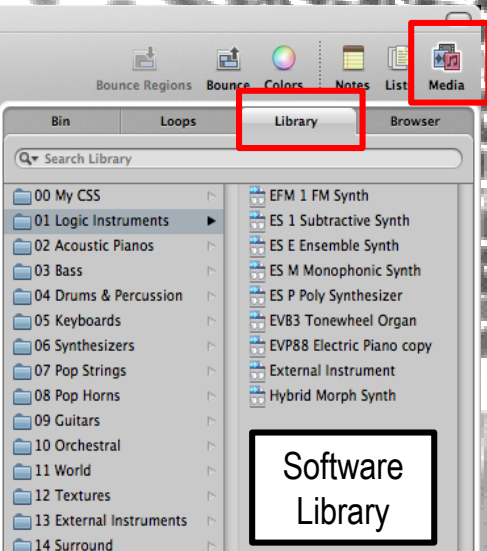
Bounce Regions Bounce Colors Notes List Media

Bin | Loops | Library | Browser

Search Library

00 My CSS
01 Logic Instruments
02 Acoustic Pianos
03 Bass
04 Drums & Percussion
05 Keyboards
06 Synthesizers
07 Pop Strings
08 Pop Horns
09 Guitars
10 Orchestral
11 World
12 Textures
13 External Instruments
14 Surround

EFM 1 FM Synth
ES 1 Subtractive Synth
ES E Ensemble Synth
ES M Monophonic Synth
ES P Poly Synthesizer
EVB3 Tonewheel Organ
EVP88 Electric Piano copy
External Instrument
Hybrid Morph Synth

Software Library